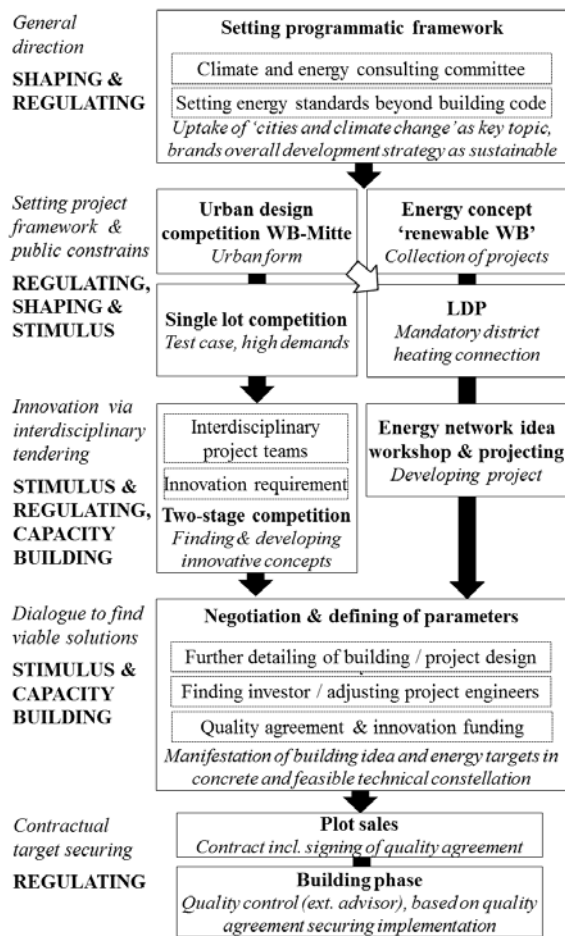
General direction

SHAPING & REGULATING

Setting programmatic framework

Climate and energy consulting committee

Setting energy standards beyond building code

Uptake of 'cities and climate change' as key topic, brands overall development strategy as sustainable

Setting project framework & public constrains

REGULATING, SHAPING & STIMULUS

Urban design competition WB-Mitte

Urban form

Energy concept 'renewable WB'

Collection of projects

Single lot competition

Test case, high demands

LDP

Mandatory district heating connection

Innovation via interdisciplinary tendering

STIMULUS & REGULATING, CAPACITY BUILDING

Interdisciplinary project teams

Innovation requirement

Two-stage competition

Finding & developing innovative concepts

Energy network idea workshop & projecting

Developing project

Dialogue to find viable solutions

STIMULUS & CAPACITY BUILDING

Negotiation & defining of parameters

Further detailing of building / project design

Finding investor / adjusting project engineers

Quality agreement & innovation funding

Manifestation of building idea and energy targets in concrete and feasible technical constellation

Contractual target securing

REGULATING

Plot sales

Contract incl. signing of quality agreement

Building phase

Quality control (ext. advisor), based on quality agreement securing implementation